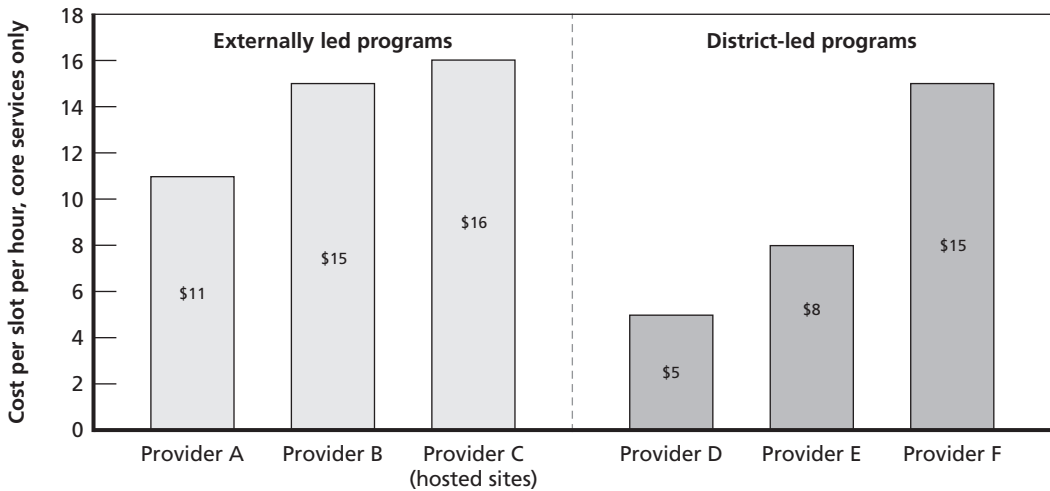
Cost per slot per hour, core services only

18
16
14
12
10
8
6
4
2
0

Externally led programs

District-led programs

$11
$15
$16
$5
$8
$15

Provider A
Provider B
Provider C (hosted sites)
Provider D
Provider E
Provider F